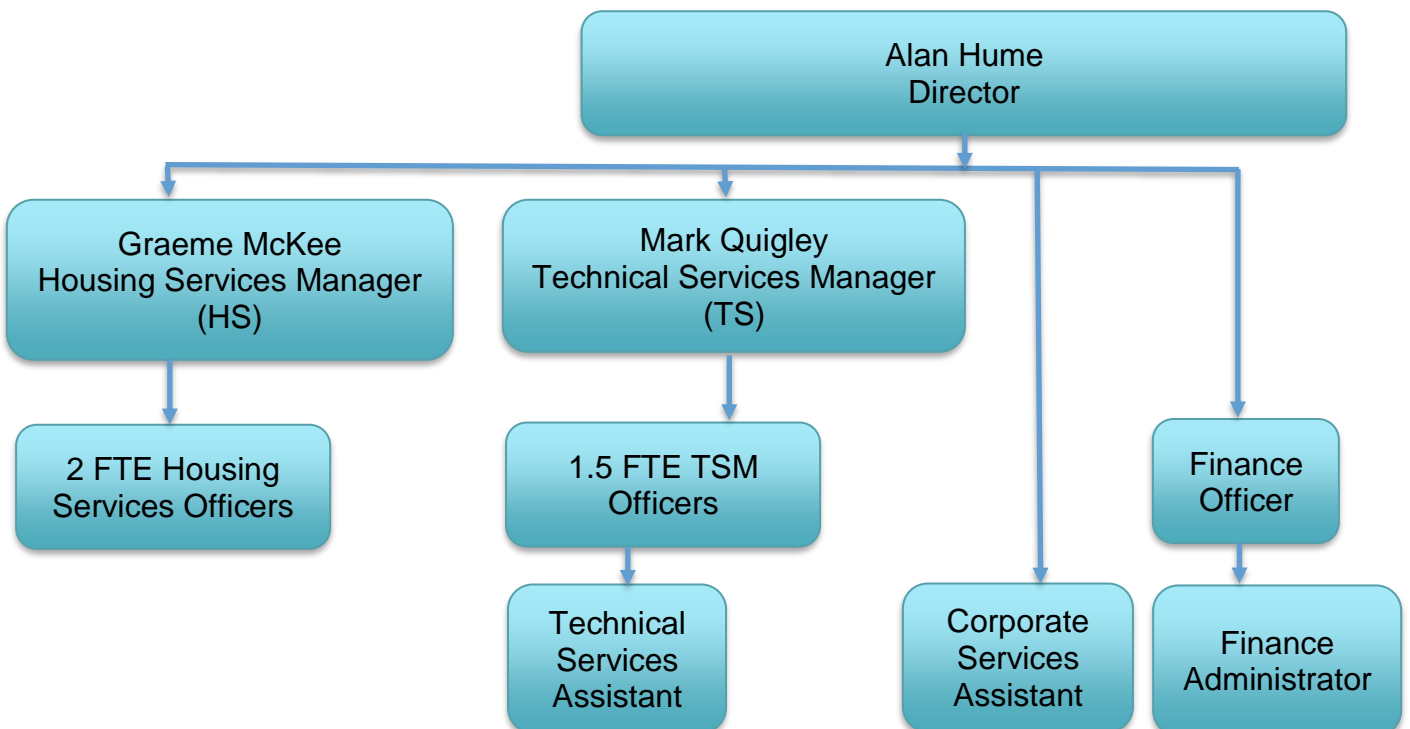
Alan Hume
Director

Graeme McKee
Housing Services Manager
(HS)

Mark Quigley
Technical Services Manager
(TS)

2 FTE Housing Services Officers

1.5 FTE TSM Officers

Finance Officer

Technical Services Assistant

Corporate Services Assistant

Finance Administrator